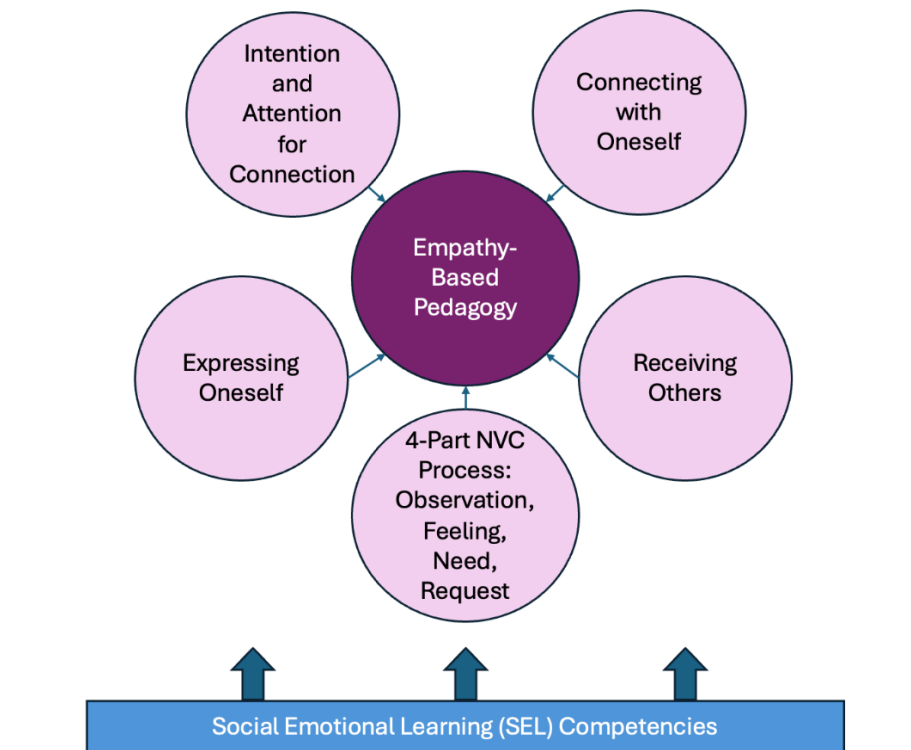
Intention and Attention for Connection

Connecting with Oneself

Empathy-Based Pedagogy

Expressing Oneself

Receiving Others

4-Part NVC Process: Observation, Feeling, Need, Request

Social Emotional Learning (SEL) Competencies